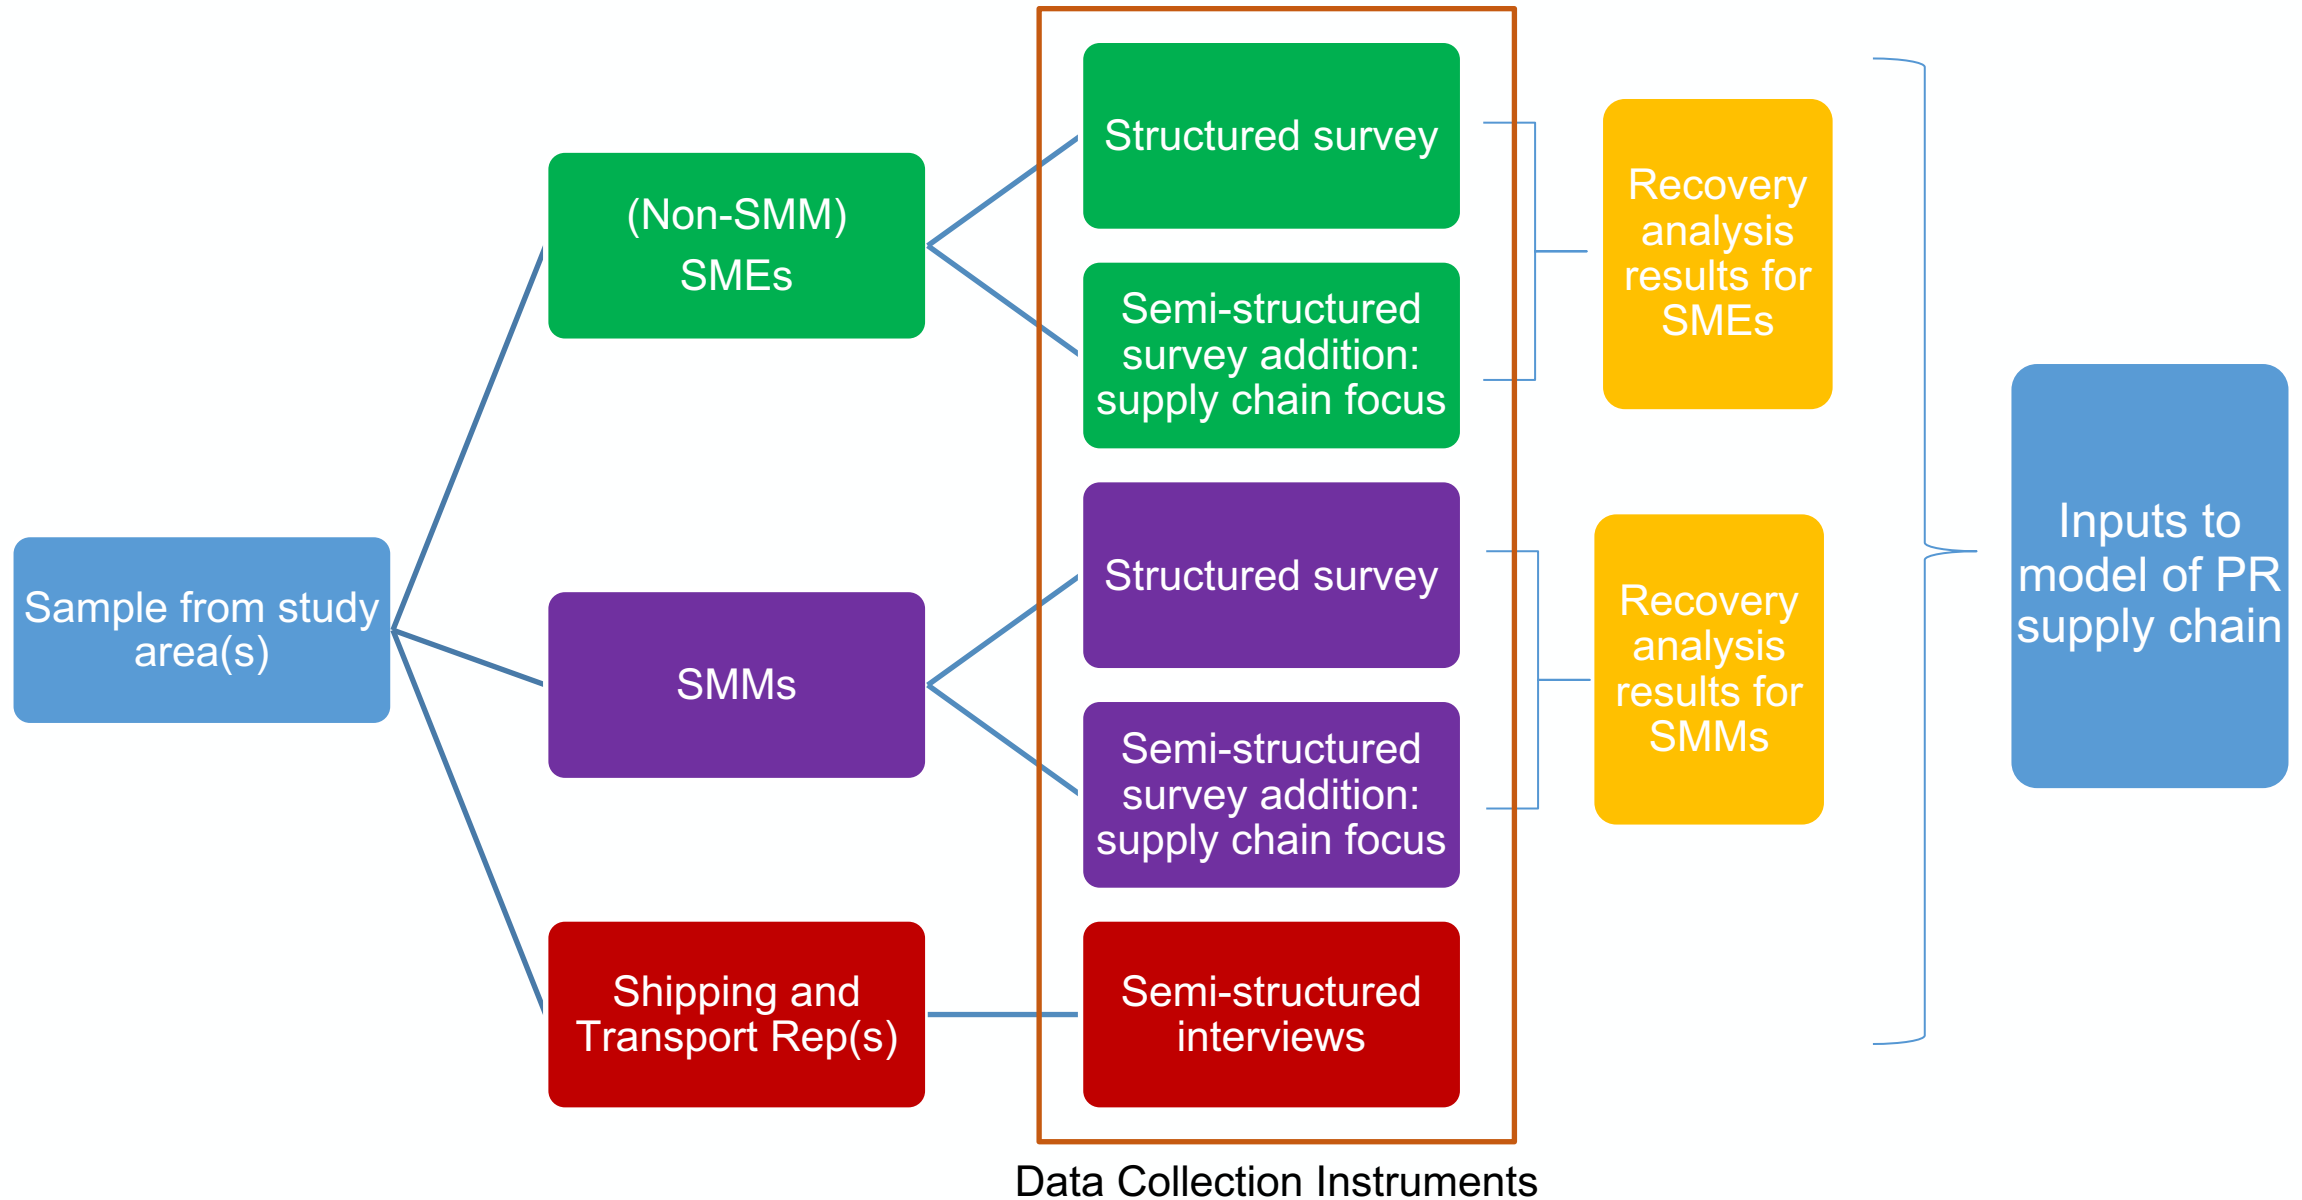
Sample from study area(s)

(Non-SMM) SMEs

SMMs

Shipping and Transport Rep(s)

Structured survey

Semi-structured survey addition: supply chain focus

Structured survey

Semi-structured survey addition: supply chain focus

Semi-structured interviews

Data Collection Instruments

Recovery analysis results for SMEs

Recovery analysis results for SMMs

Inputs to model of PR supply chain